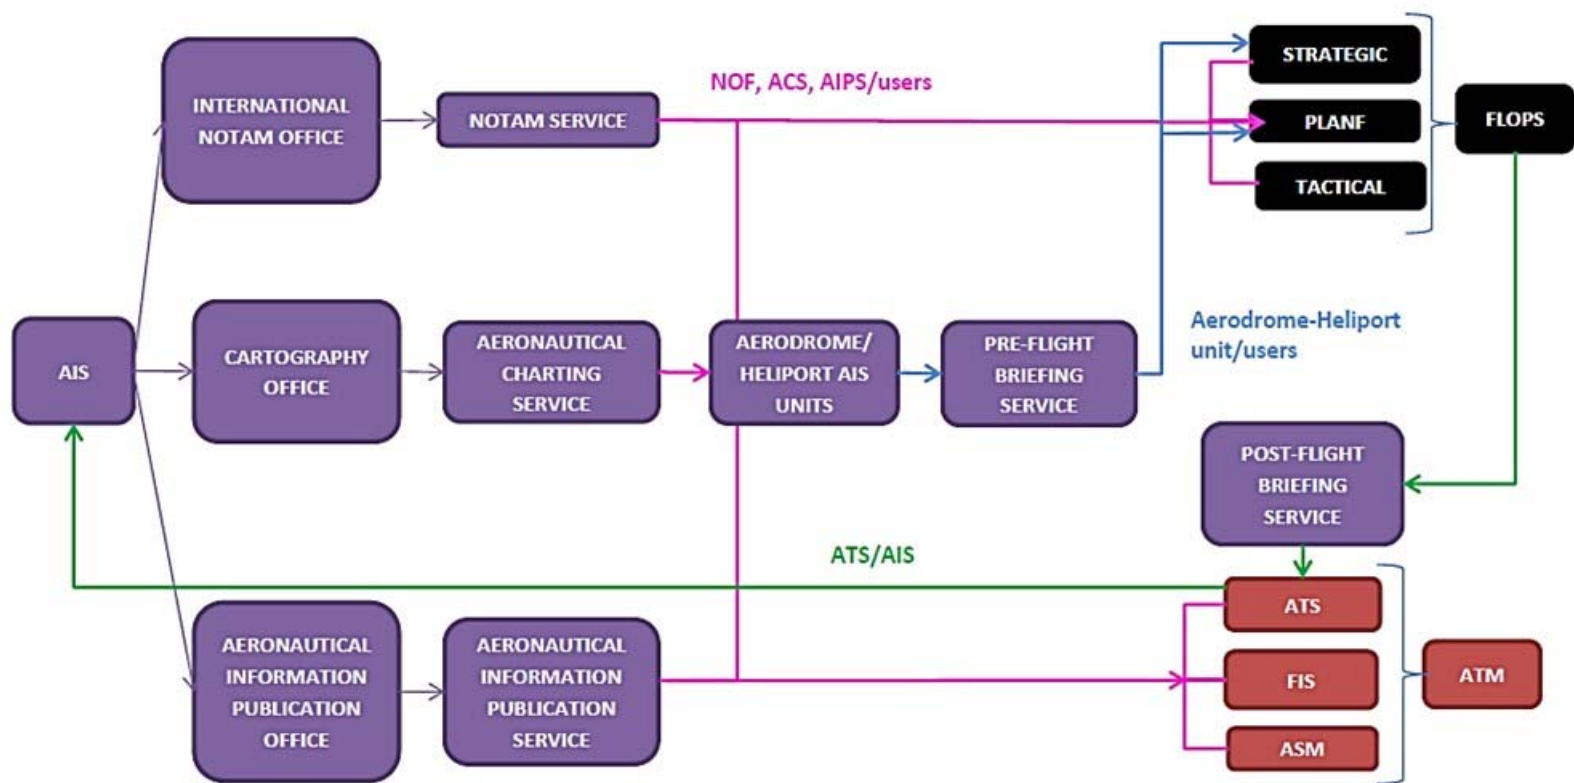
INTERNATIONAL NOTAM OFFICE

NOTAM SERVICE

NOF, ACS, AIPS/users

STRATEGIC

PLANF

TACTICAL

FLOPS

AIS

CARTOGRAPHY OFFICE

AERONAUTICAL CHARTING SERVICE

AERODROME/ HELIPORT AIS UNITS

PRE-FLIGHT BRIEFING SERVICE

Aerodrome-Heliport unit/users

POST-FLIGHT BRIEFING SERVICE

ATS/AIS

ATS

FIS

ASM

ATM

AERONAUTICAL INFORMATION PUBLICATION OFFICE

AERONAUTICAL INFORMATION PUBLICATION SERVICE